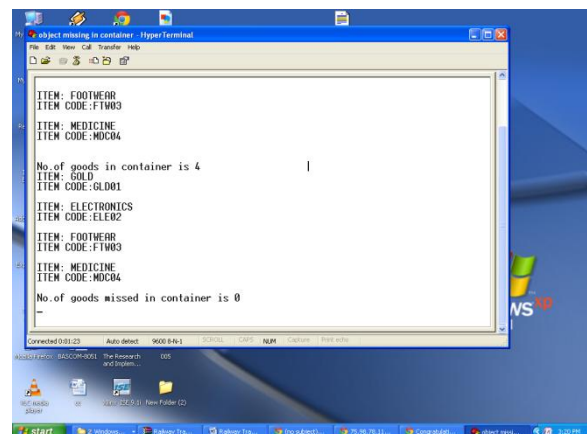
object missing in container - HyperTerminal
File Edit View Call Transfer Help

ITEM: FOOTWEAR
ITEM CODE:FTW03

ITEM: MEDICINE
ITEM CODE:MDC04

No.of goods in container is 4
ITEM: GOLD
ITEM CODE:GLD01

ITEM: ELECTRONICS
ITEM CODE:ELE02

ITEM: FOOTWEAR
ITEM CODE:FTW03

ITEM: MEDICINE
ITEM CODE:MDC04

No.of goods missed in container is 0
_

Connected 0:01:23 | Auto detect | 9600 8-N-1 | SCROLL | CAPS | NUM | Capture | Print echo

Mozilla Firefox | BASCOM-8051 | The Research and Implem... | 005

VLC media player | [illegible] | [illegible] | New Folder (2)

start | 2 Windows... | Railway Tra... | Railway Tra... | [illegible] | 75.98.78.11... | Congratulati... | object missi... | 3:20 PM